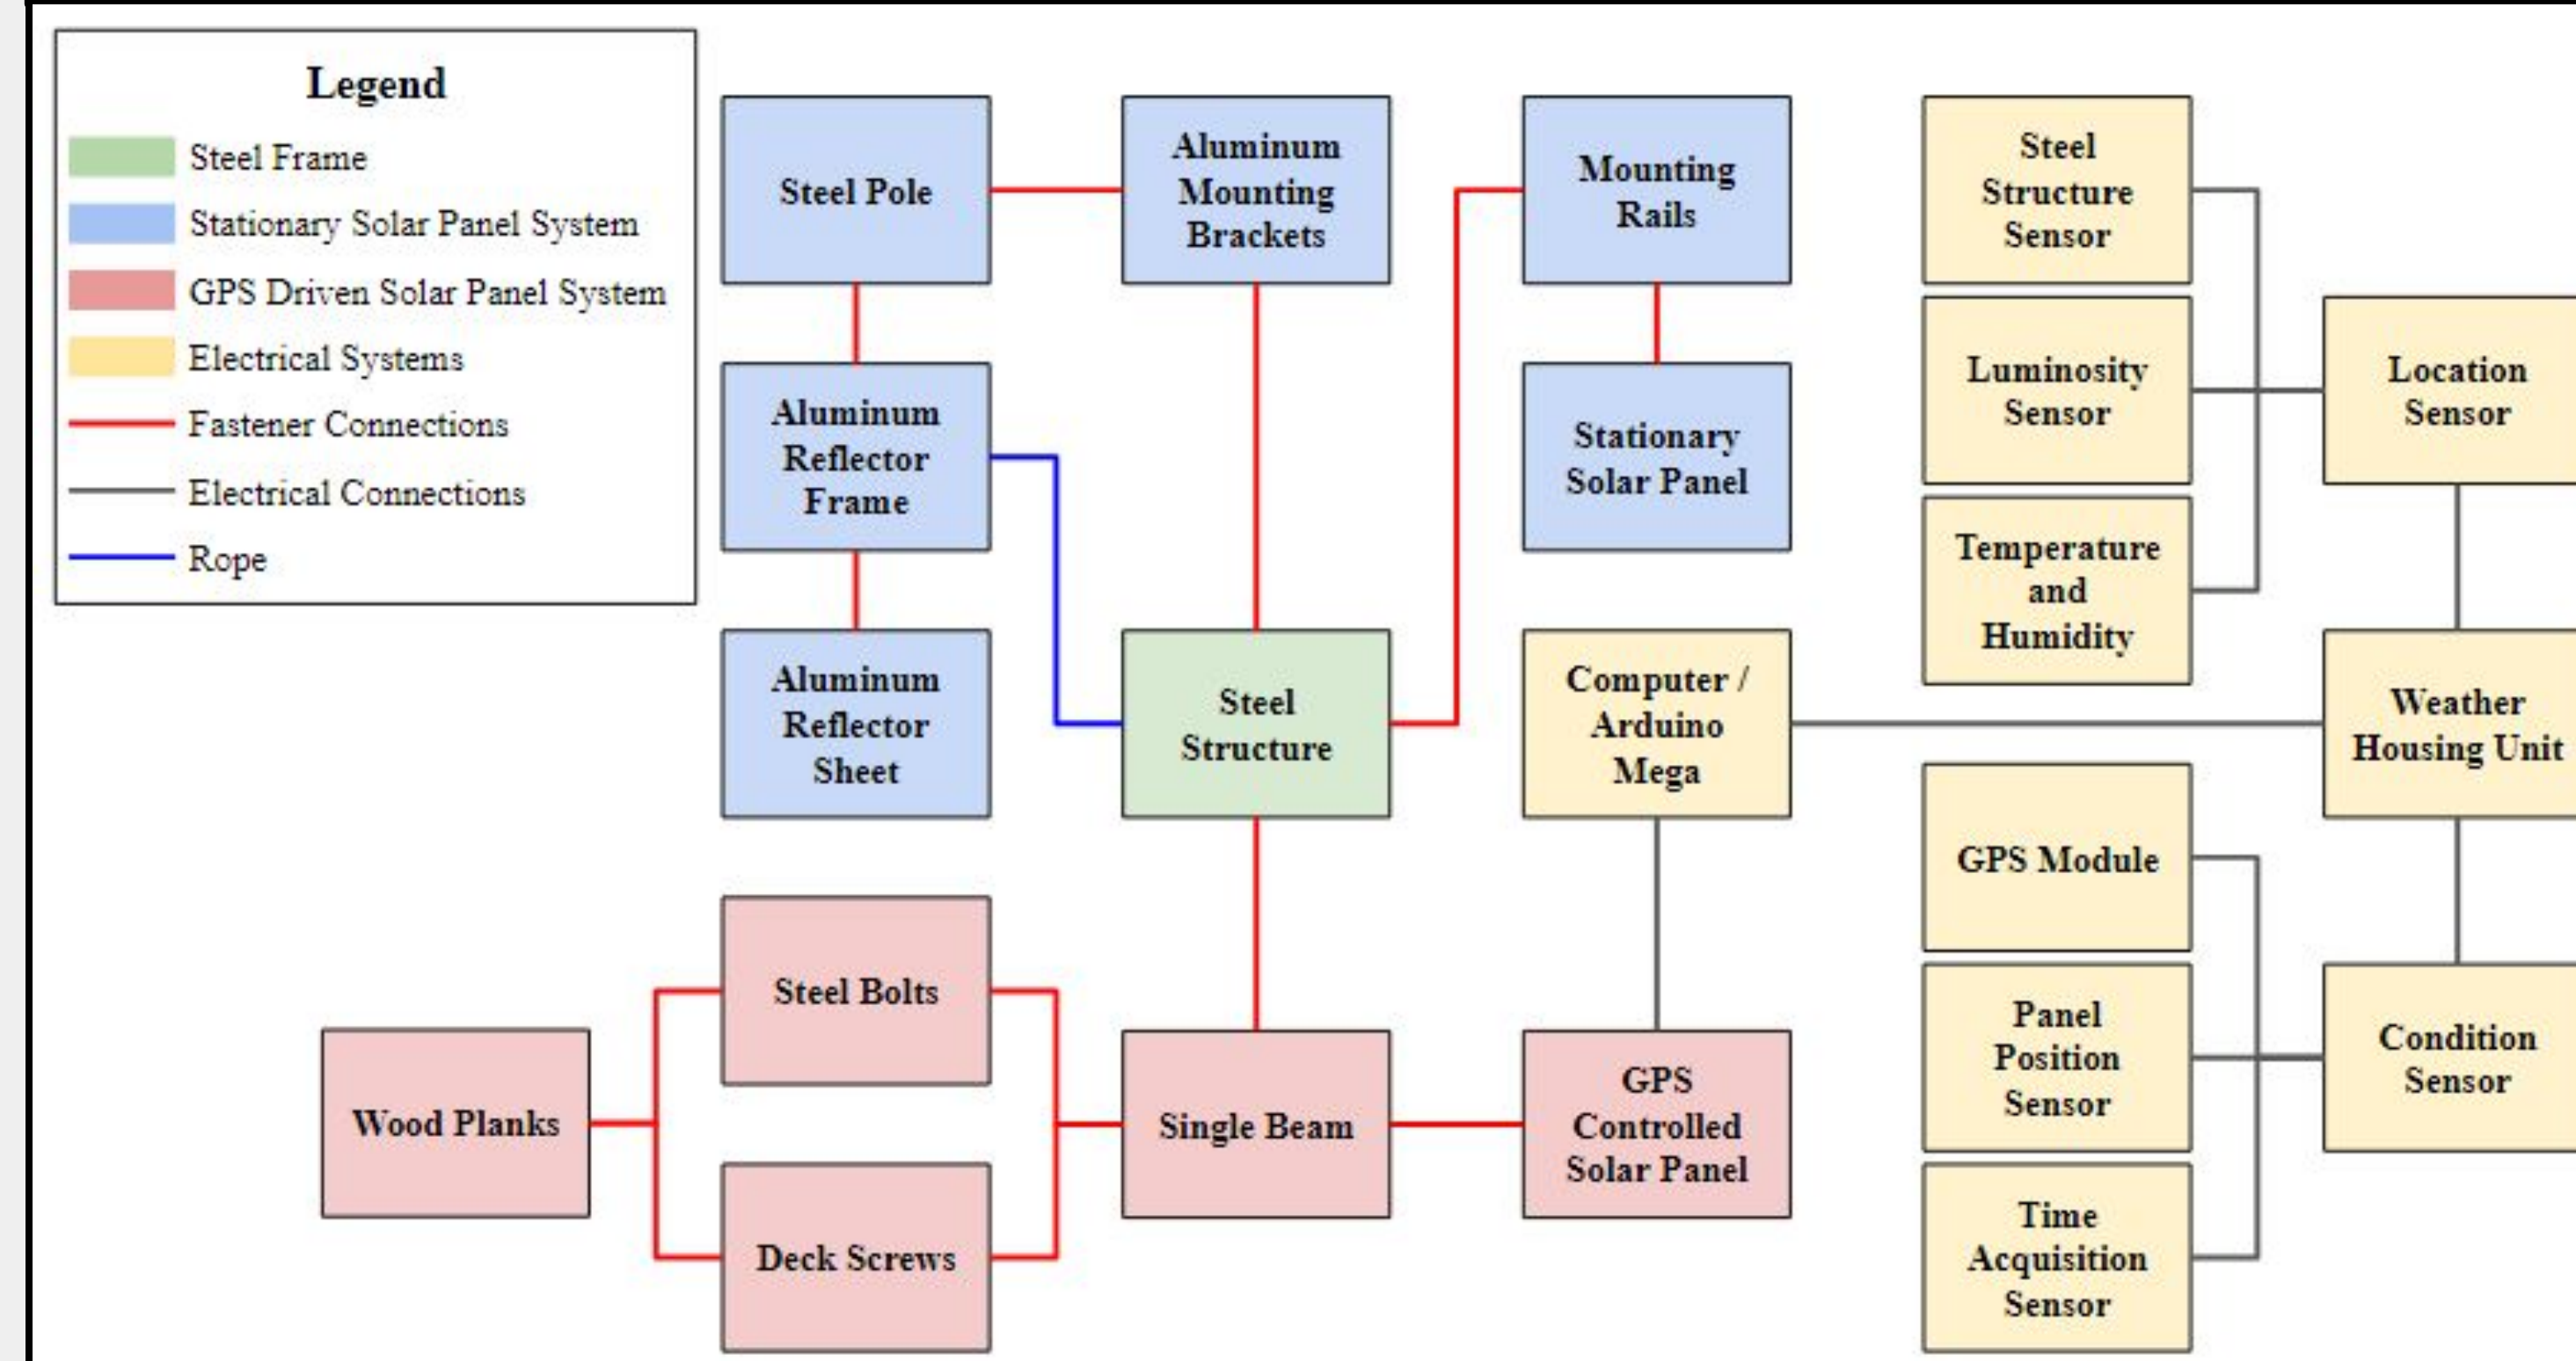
Legend

Steel Frame

Stationary Solar Panel System

GPS Driven Solar Panel System

Electrical Systems

Fastener Connections

Electrical Connections

Rope

Steel Pole

Aluminum Mounting Brackets

Mounting Rails

Steel Structure Sensor

Luminosity Sensor

Location Sensor

Aluminum Reflector Frame

Stationary Solar Panel

Temperature and Humidity

Aluminum Reflector Sheet

Steel Structure

Computer / Arduino Mega

Weather Housing Unit

GPS Module

Steel Bolts

Panel Position Sensor

Condition Sensor

Wood Planks

Single Beam

GPS Controlled Solar Panel

Deck Screws

Time Acquisition Sensor